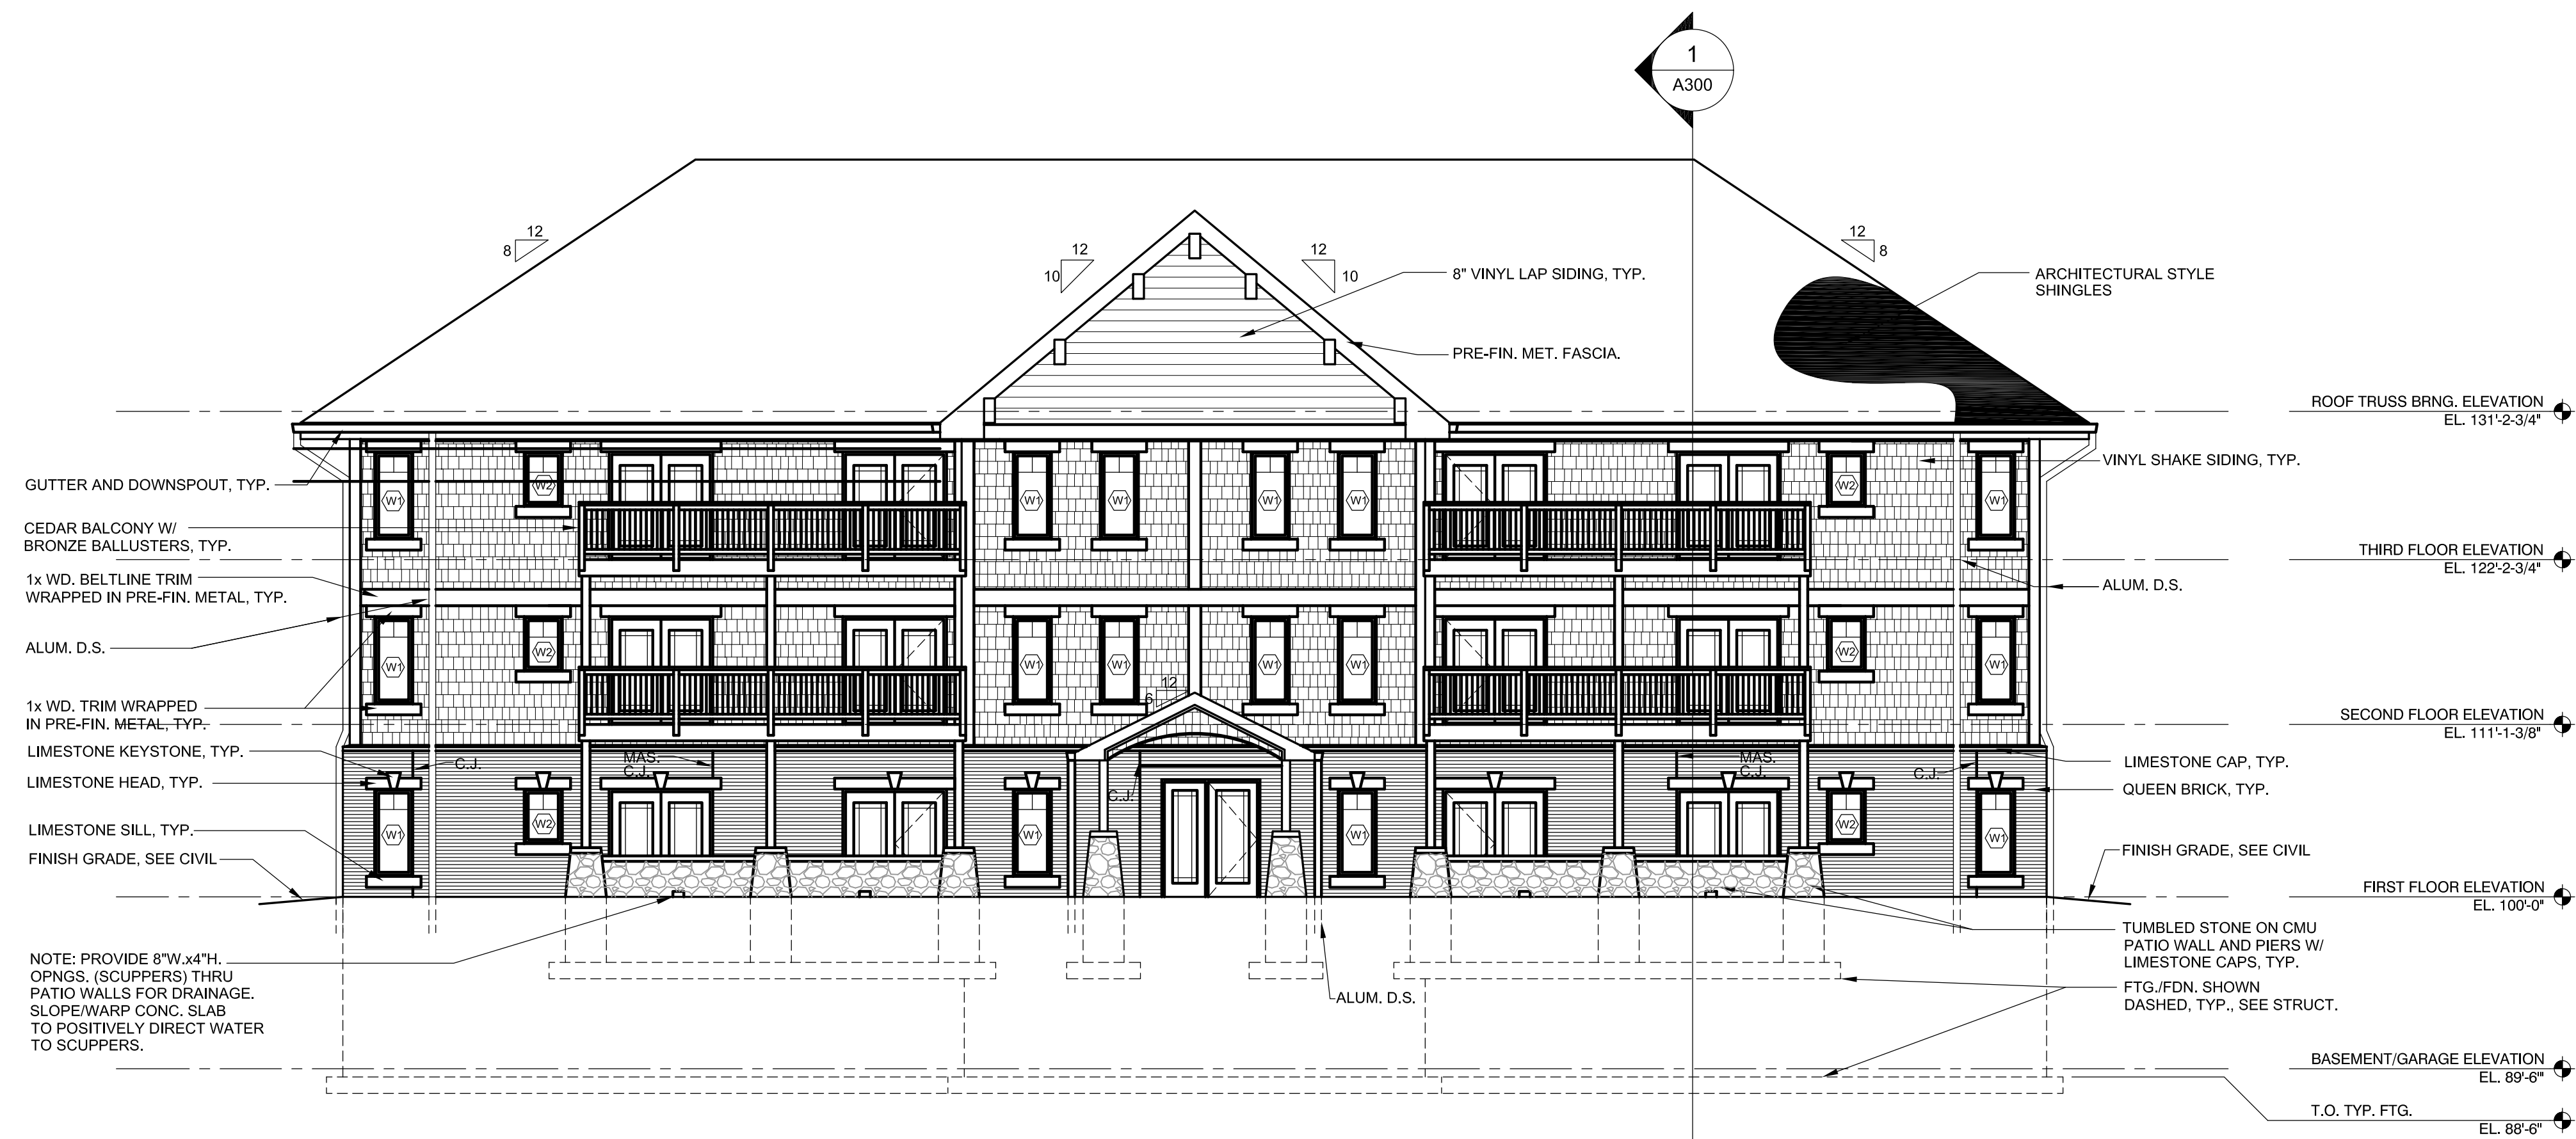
1
A300

12
8

12
10

12
10

12
8

8" VINYL LAP SIDING, TYP.

ARCHITECTURAL STYLE SHINGLES

PRE-FIN. MET. FASCIA.

ROOF TRUSS BRNG. ELEVATION
EL. 131'-2-3/4"

GUTTER AND DOWNSPOUT, TYP.

VINYL SHAKE SIDING, TYP.

CEDAR BALCONY W/ BRONZE BALLUSTERS, TYP.

THIRD FLOOR ELEVATION
EL. 122'-2-3/4"

1x WD. BELTLINE TRIM WRAPPED IN PRE-FIN. METAL, TYP.

ALUM. D.S.

ALUM. D.S.

1x WD. TRIM WRAPPED IN PRE-FIN. METAL, TYP.

12
6

SECOND FLOOR ELEVATION
EL. 111'-1-3/8"

LIMESTONE KEYSTONE, TYP.

LIMESTONE CAP, TYP.

C.J.

MAS. C.J.

MAS. C.J.

C.J.

LIMESTONE HEAD, TYP.

C.J.

QUEEN BRICK, TYP.

LIMESTONE SILL, TYP.

FINISH GRADE, SEE CIVIL

FINISH GRADE, SEE CIVIL

W1 W2 W1 W1 W1 W1 W2 W1
W1 W2 W1 W1 W1 W1 W2 W1
W1 W2 W1 W1 W2 W1

FIRST FLOOR ELEVATION
EL. 100'-0"

TUMBLED STONE ON CMU PATIO WALL AND PIERS W/ LIMESTONE CAPS, TYP.

NOTE: PROVIDE 8"W.x4"H. OPNGS. (SCUPPERS) THRU PATIO WALLS FOR DRAINAGE. SLOPE/WARP CONC. SLAB TO POSITIVELY DIRECT WATER TO SCUPPERS.

ALUM. D.S.

FTG./FDN. SHOWN DASHED, TYP., SEE STRUCT.

BASEMENT/GARAGE ELEVATION
EL. 89'-6"

T.O. TYP. FTG.
EL. 88'-6"